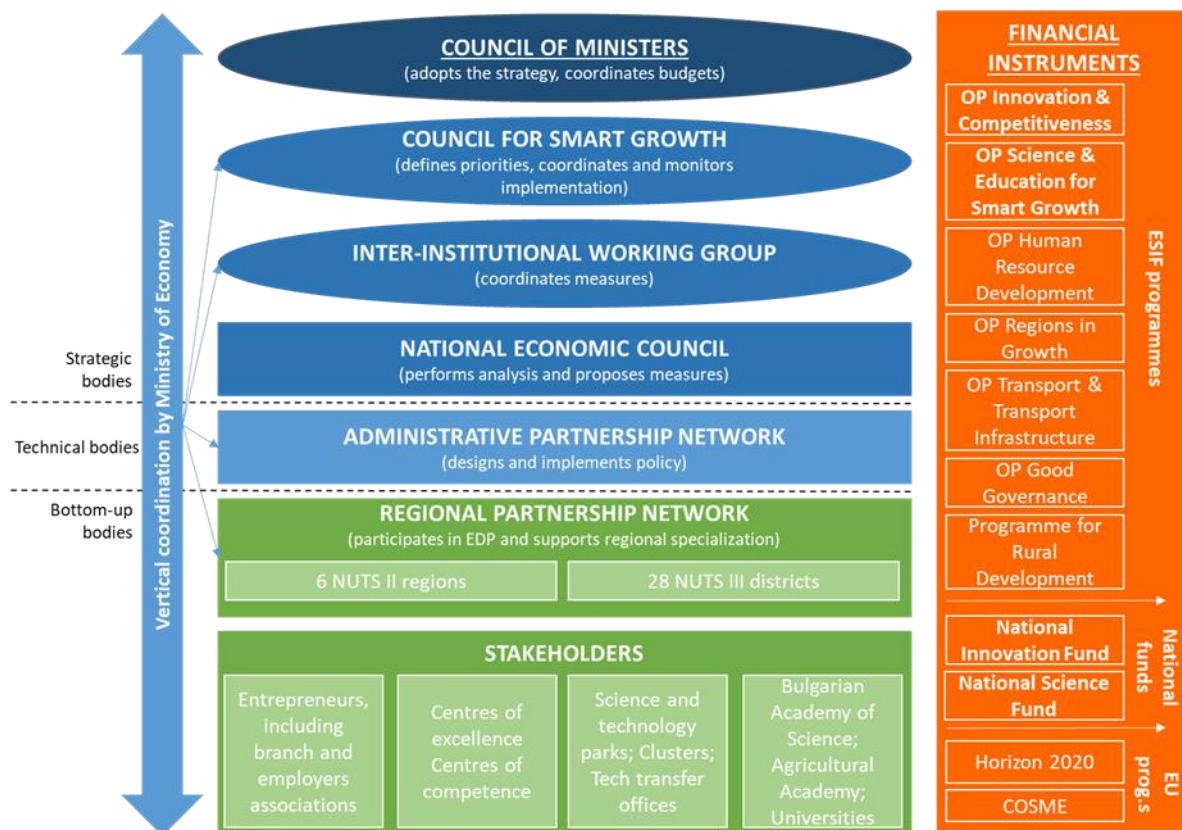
Vertical coordination by Ministry of Economy

Strategic bodies

Technical bodies

Bottom-up bodies

COUNCIL OF MINISTERS
(adopts the strategy, coordinates budgets)

COUNCIL FOR SMART GROWTH
(defines priorities, coordinates and monitors implementation)

INTER-INSTITUTIONAL WORKING GROUP
(coordinates measures)

NATIONAL ECONOMIC COUNCIL
(performs analysis and proposes measures)

ADMINISTRATIVE PARTNERSHIP NETWORK
(designs and implements policy)

REGIONAL PARTNERSHIP NETWORK
(participates in EDP and supports regional specialization)

6 NUTS II regions

28 NUTS III districts

STAKEHOLDERS

Entrepreneurs, including branch and employers associations

Centres of excellence Centres of competence

Science and technology parks; Clusters; Tech transfer offices

Bulgarian Academy of Science; Agricultural Academy; Universities

FINANCIAL INSTRUMENTS

OP Innovation & Competitiveness

OP Science & Education for Smart Growth

OP Human Resource Development

OP Regions in Growth

OP Transport & Transport Infrastructure

OP Good Governance

Programme for Rural Development

ESIF programmes

National Innovation Fund

National Science Fund

National funds

Horizon 2020

COSME

EU prog.s